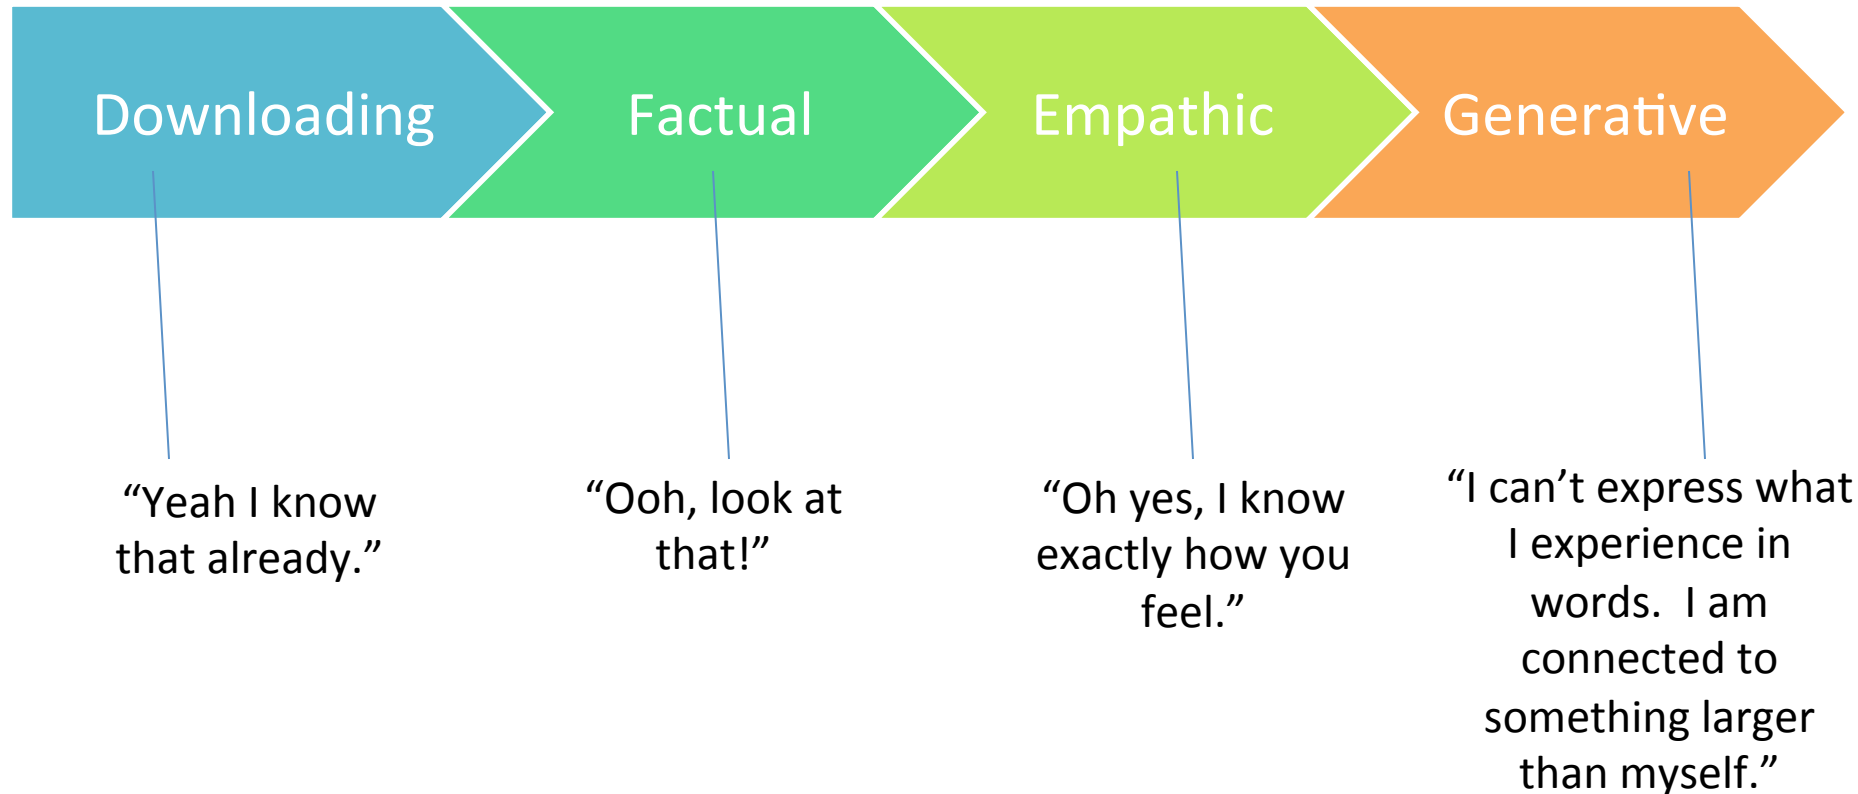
Downloading

Factual

Empathic

Generative

“Yeah I know that already.”

“Ooh, look at that!”

“Oh yes, I know exactly how you feel.”

“I can’t express what I experience in words. I am connected to something larger than myself.”